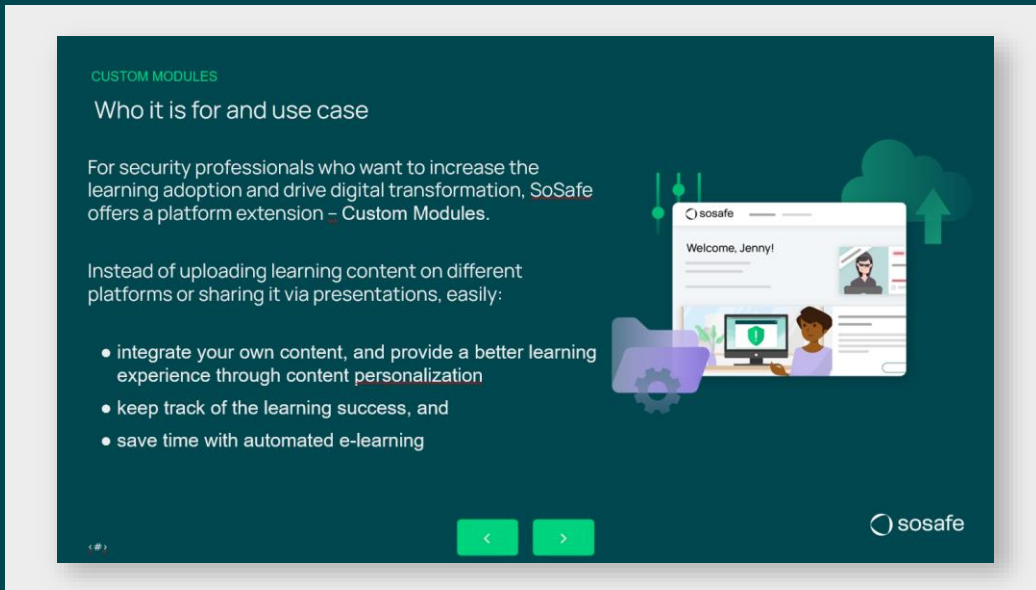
CUSTOM MODULES

Who it is for and use case

For security professionals who want to increase the learning adoption and drive digital transformation, SoSafe offers a platform extension – Custom Modules.

Instead of uploading learning content on different platforms or sharing it via presentations, easily:

- integrate your own content, and provide a better learning experience through content personalization
- keep track of the learning success, and
- save time with automated e-learning

sosafe

Welcome, Jenny!

‹#›

‹ ›

sosafe